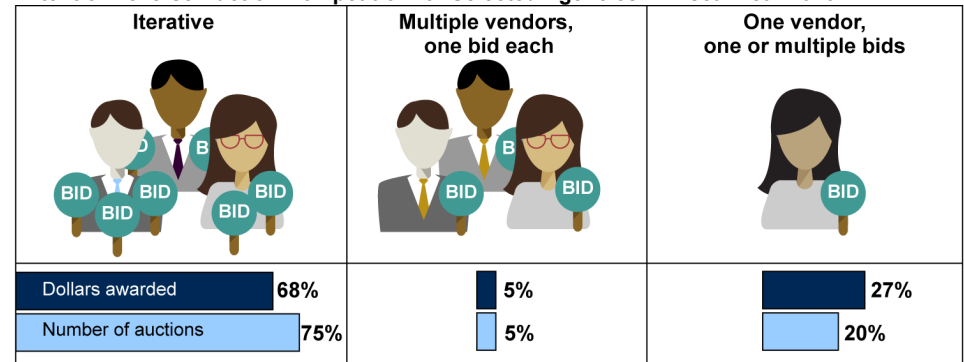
| Iterative | Multiple vendors, one bid each | One vendor, one or multiple bids |
|---|---|---|
| BID BID BID BID BID BID BID | BID BID BID | BID |
| Dollars awarded 68% | 5% | 27% |
| Number of auctions 75% | 5% | 20% |